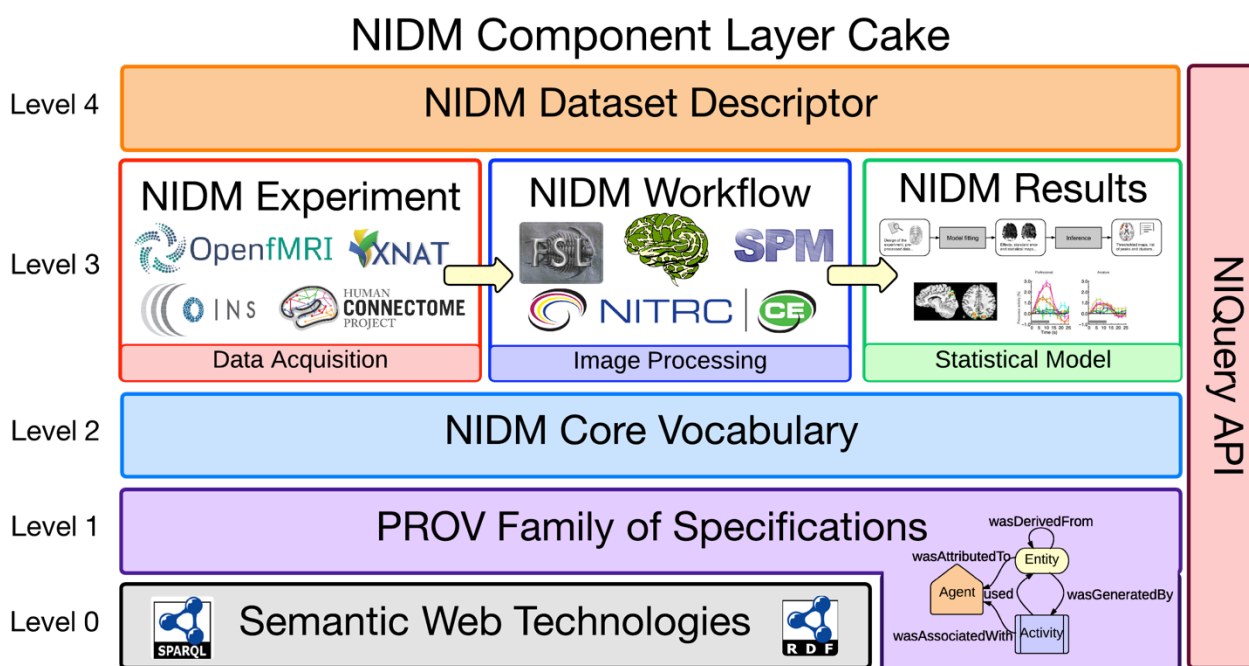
NIDM Component Layer Cake

Level 4

NIDM Dataset Descriptor

Level 3

NIDM Experiment

OpenfMRI

XNAT

INS

HUMAN CONNECTOME PROJECT

Data Acquisition

NIDM Workflow

FSL

SPM

NITRC

CE

Image Processing

NIDM Results

Model fitting

Inference

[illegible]

Statistical Model

NIQuery API

Level 2

NIDM Core Vocabulary

Level 1

PROV Family of Specifications

wasDerivedFrom

wasAttributedTo

Entity

Agent

used

wasGeneratedBy

wasAssociatedWith

Activity

Level 0

SPARQL

Semantic Web Technologies

RDF